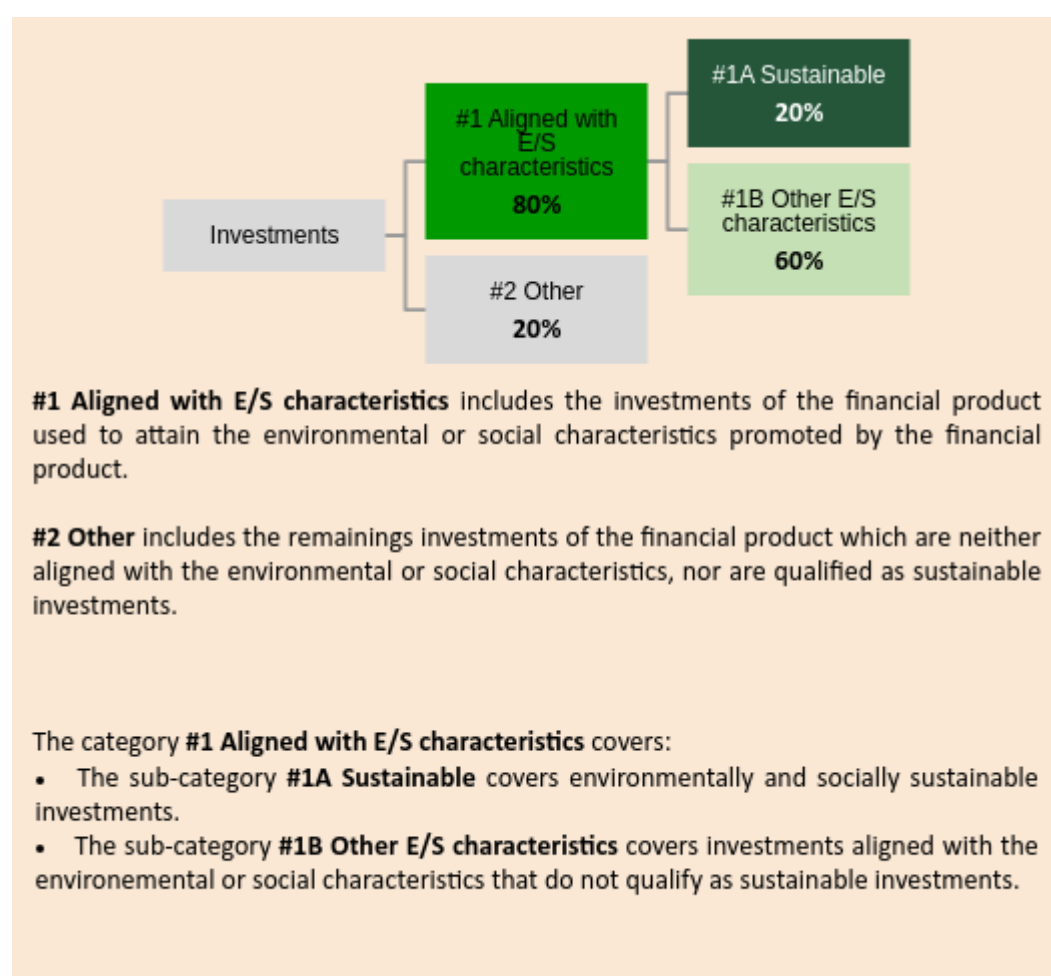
Investments

#1 Aligned with E/S characteristics
**80%**

#2 Other
**20%**

#1A Sustainable
**20%**

#1B Other E/S characteristics
**60%**

**#1 Aligned with E/S characteristics** includes the investments of the financial product used to attain the environmental or social characteristics promoted by the financial product.

**#2 Other** includes the remainings investments of the financial product which are neither aligned with the environmental or social characteristics, nor are qualified as sustainable investments.

The category **#1 Aligned with E/S characteristics** covers:
- The sub-category **#1A Sustainable** covers environmentally and socially sustainable investments.
- The sub-category **#1B Other E/S characteristics** covers investments aligned with the environemental or social characteristics that do not qualify as sustainable investments.